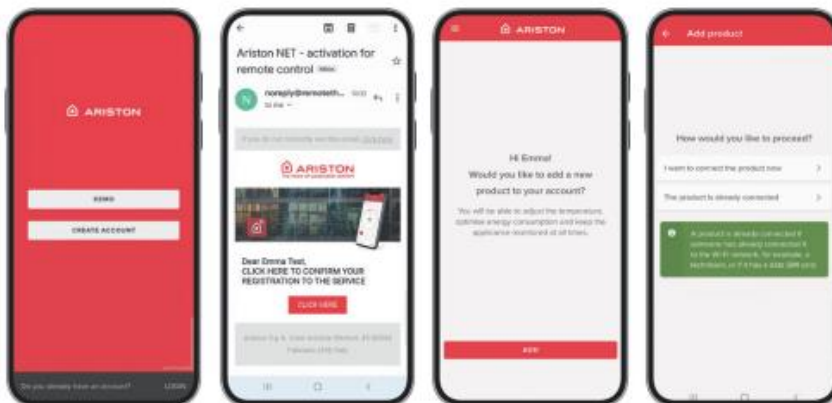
ARISTON

DEMO

CREATE ACCOUNT

Do you already have an account? LOGIN

Ariston NET - activation for remote control Inbox

noreply@remoteth... to me

If you do not correctly see this email, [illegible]

ARISTON

Dear Emma Test,
CLICK HERE TO CONFIRM YOUR REGISTRATION TO THE SERVICE

CLICK HERE

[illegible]

ARISTON

Hi Emma!
Would you like to add a new product to your account?

You will be able to adjust the temperature, optimise energy consumption and keep the appliance monitored at all times.

ADD

Add product

How would you like to proceed?

I want to connect the product now

The product is already connected

A product is already connected if someone has already connected it to the Wi-Fi network, for example, a technician, or if it has a data SIM card.